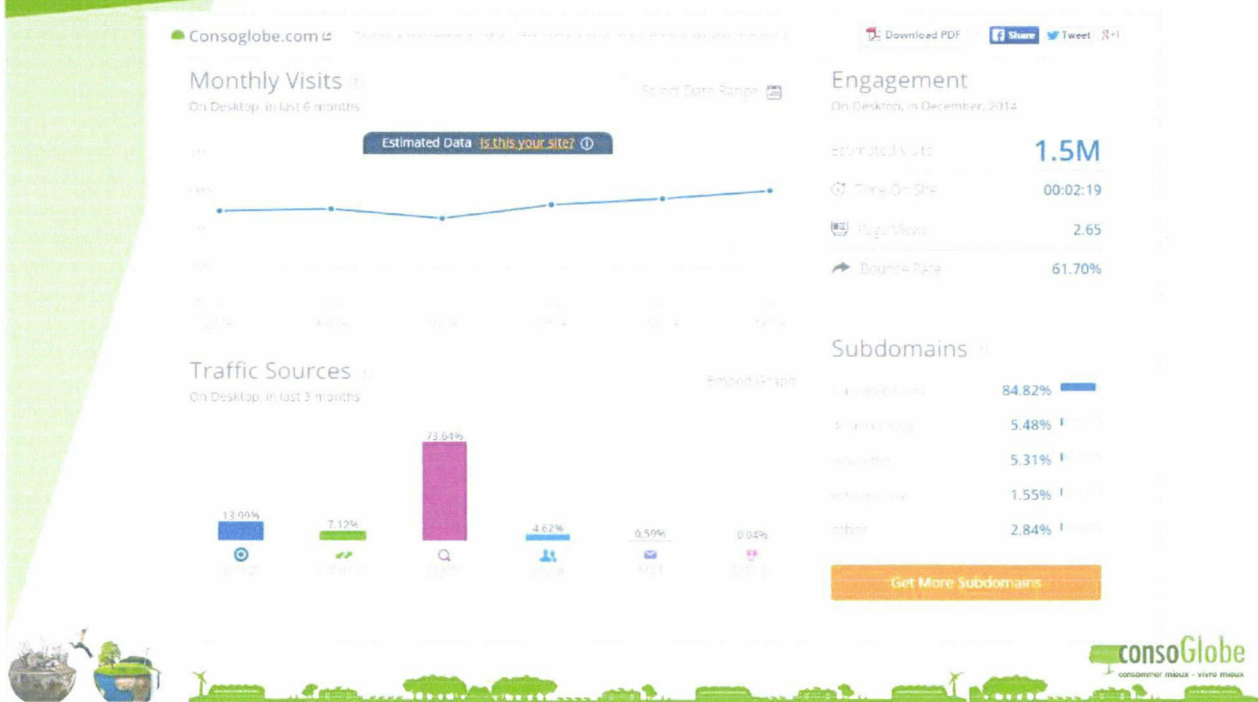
Consoglobe.com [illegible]

Download PDF Share Tweet 8+1

Monthly Visits
On Desktop, in last 6 months

Select Date Range

Estimated Data Is this your site?

Engagement
On Desktop, in December, 2014

Estimated Visits 1.5M

Time On Site 00:02:19

Page Views 2.65

Bounce Rate 61.70%

Traffic Sources
On Desktop, in last 3 months

Embed Graph

13.99% 7.12% 73.64% 4.62% 0.59% 0.04%

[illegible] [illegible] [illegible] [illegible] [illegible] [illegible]

Subdomains

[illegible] 84.82%
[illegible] 5.48%
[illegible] 5.31%
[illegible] 1.55%
other 2.84%

Get More Subdomains

consoGlobe
consommer mieux - vivre mieux